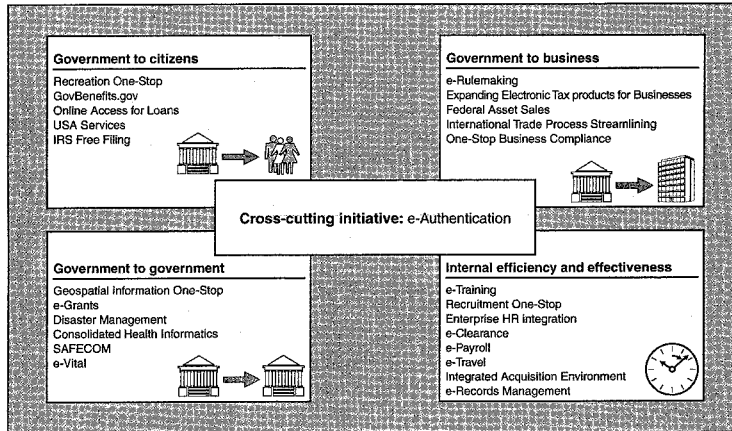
Government to citizens

Recreation One-Stop
GovBenefits.gov
Online Access for Loans
USA Services
IRS Free Filing

Government to business

e-Rulemaking
Expanding Electronic Tax products for Businesses
Federal Asset Sales
International Trade Process Streamlining
One-Stop Business Compliance

Cross-cutting initiative: e-Authentication

Government to government

Geospatial Information One-Stop
e-Grants
Disaster Management
Consolidated Health Informatics
SAFECOM
e-Vital

Internal efficiency and effectiveness

e-Training
Recruitment One-Stop
Enterprise HR integration
e-Clearance
e-Payroll
e-Travel
Integrated Acquisition Environment
e-Records Management